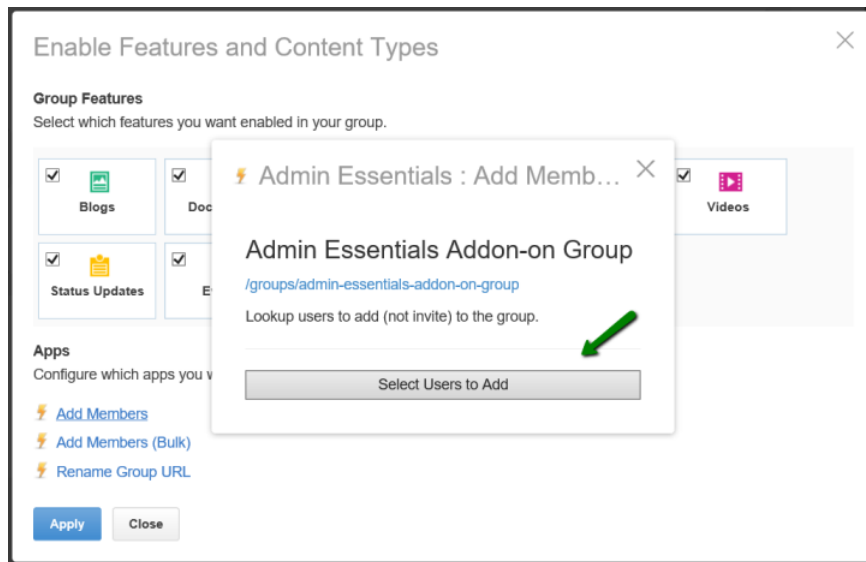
Enable Features and Content Types

Group Features

Select which features you want enabled in your group.

Blogs

Doc

Videos

Status Updates

E

Apps

Configure which apps you w

Add Members

Add Members (Bulk)

Rename Group URL

Apply

Close

Admin Essentials : Add Memb…

Admin Essentials Addon-on Group

/groups/admin-essentials-addon-on-group

Lookup users to add (not invite) to the group.

Select Users to Add